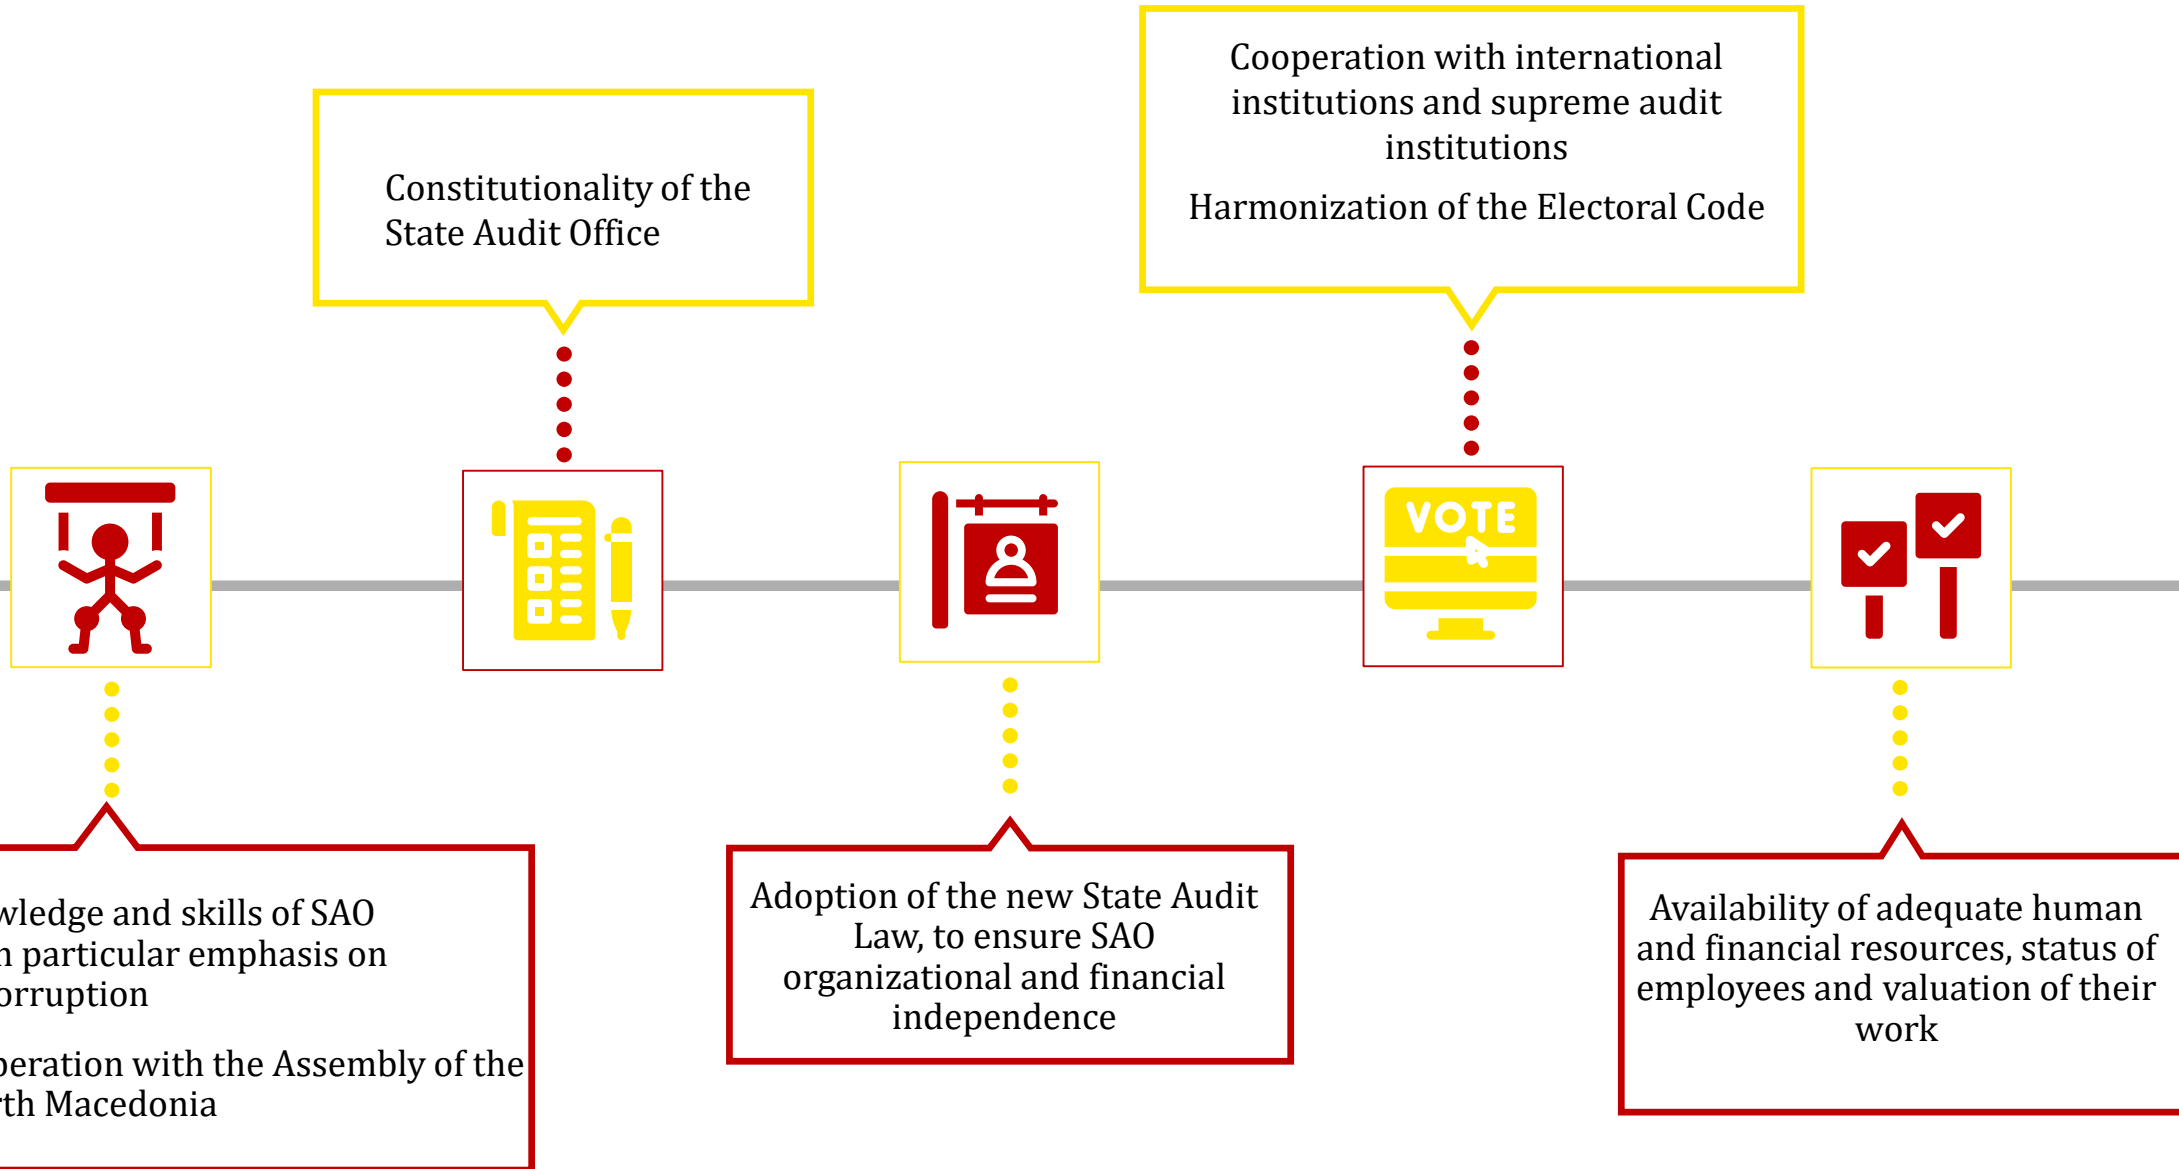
Constitutionality of the State Audit Office

Cooperation with international institutions and supreme audit institutions

Harmonization of the Electoral Code

VOTE

wledge and skills of SAO n particular emphasis on orruption

peration with the Assembly of the rth Macedonia

Adoption of the new State Audit Law, to ensure SAO organizational and financial independence

Availability of adequate human and financial resources, status of employees and valuation of their work